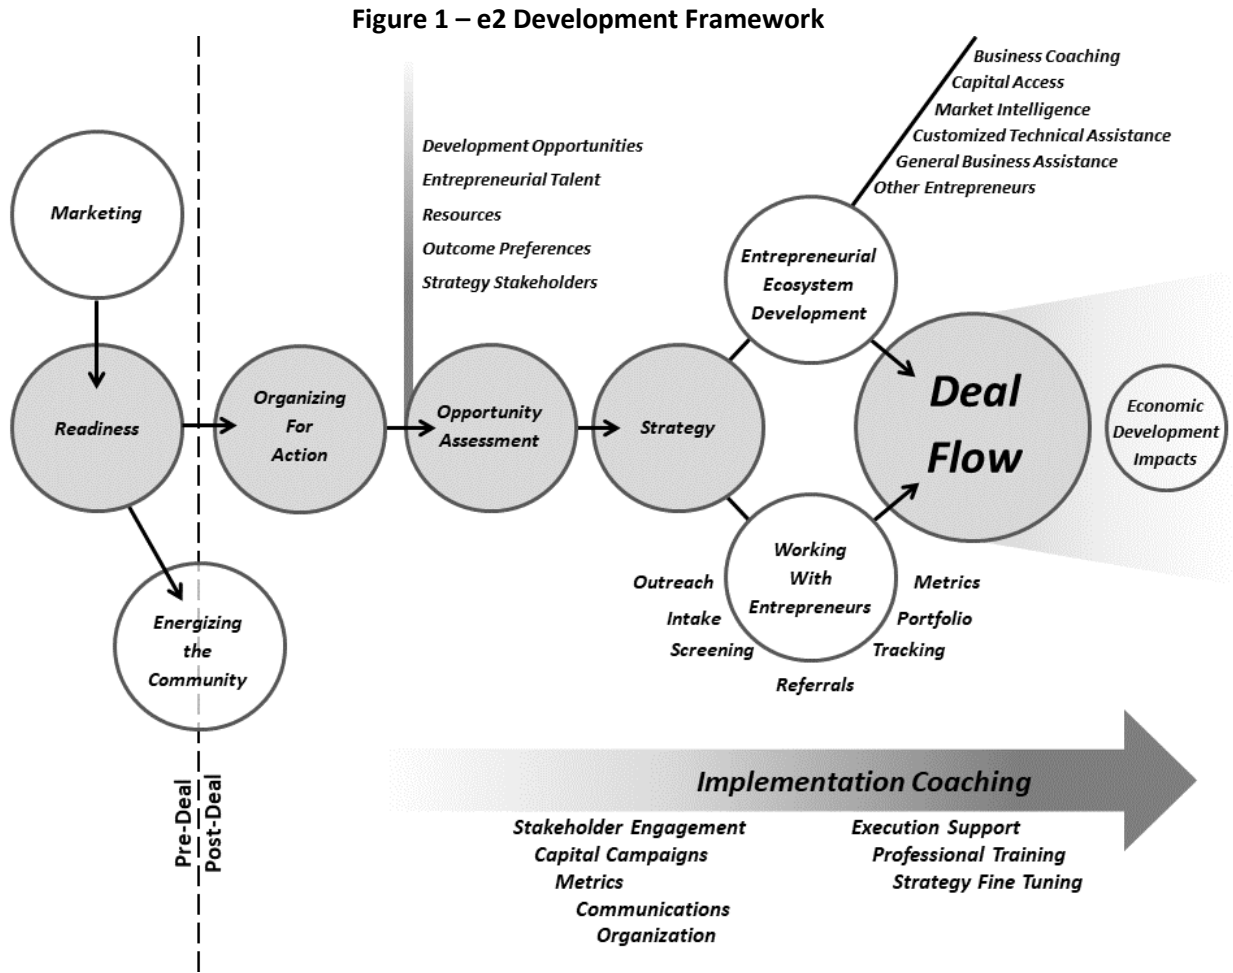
Figure 1 – e2 Development Framework

Business Coaching
Capital Access
Market Intelligence
Customized Technical Assistance
General Business Assistance
Other Entrepreneurs

Development Opportunities
Entrepreneurial Talent
Resources
Outcome Preferences
Strategy Stakeholders

Marketing

Readiness

Energizing the Community

Organizing For Action

Opportunity Assessment

Strategy

Entrepreneurial Ecosystem Development

Deal Flow

Economic Development Impacts

Working With Entrepreneurs

Outreach
Intake
Screening
Referrals
Metrics
Portfolio
Tracking

Pre-Deal
Post-Deal

Implementation Coaching

Stakeholder Engagement
Capital Campaigns
Metrics
Communications
Organization

Execution Support
Professional Training
Strategy Fine Tuning